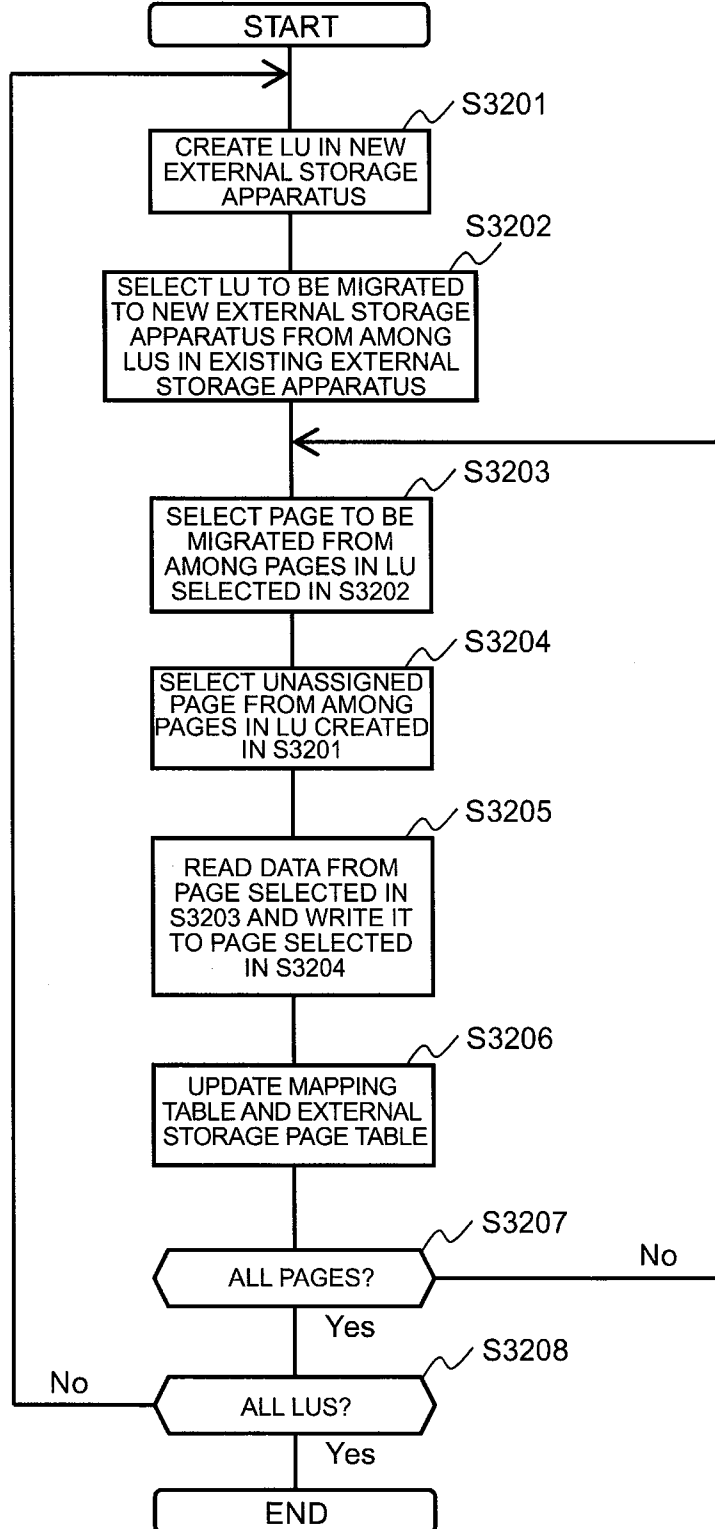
START

S3201

CREATE LU IN NEW EXTERNAL STORAGE APPARATUS

S3202

SELECT LU TO BE MIGRATED TO NEW EXTERNAL STORAGE APPARATUS FROM AMONG LUS IN EXISTING EXTERNAL STORAGE APPARATUS

S3203

SELECT PAGE TO BE MIGRATED FROM AMONG PAGES IN LU SELECTED IN S3202

S3204

SELECT UNASSIGNED PAGE FROM AMONG PAGES IN LU CREATED IN S3201

S3205

READ DATA FROM PAGE SELECTED IN S3203 AND WRITE IT TO PAGE SELECTED IN S3204

S3206

UPDATE MAPPING TABLE AND EXTERNAL STORAGE PAGE TABLE

S3207

ALL PAGES?

No

Yes

S3208

No

ALL LUS?

Yes

END